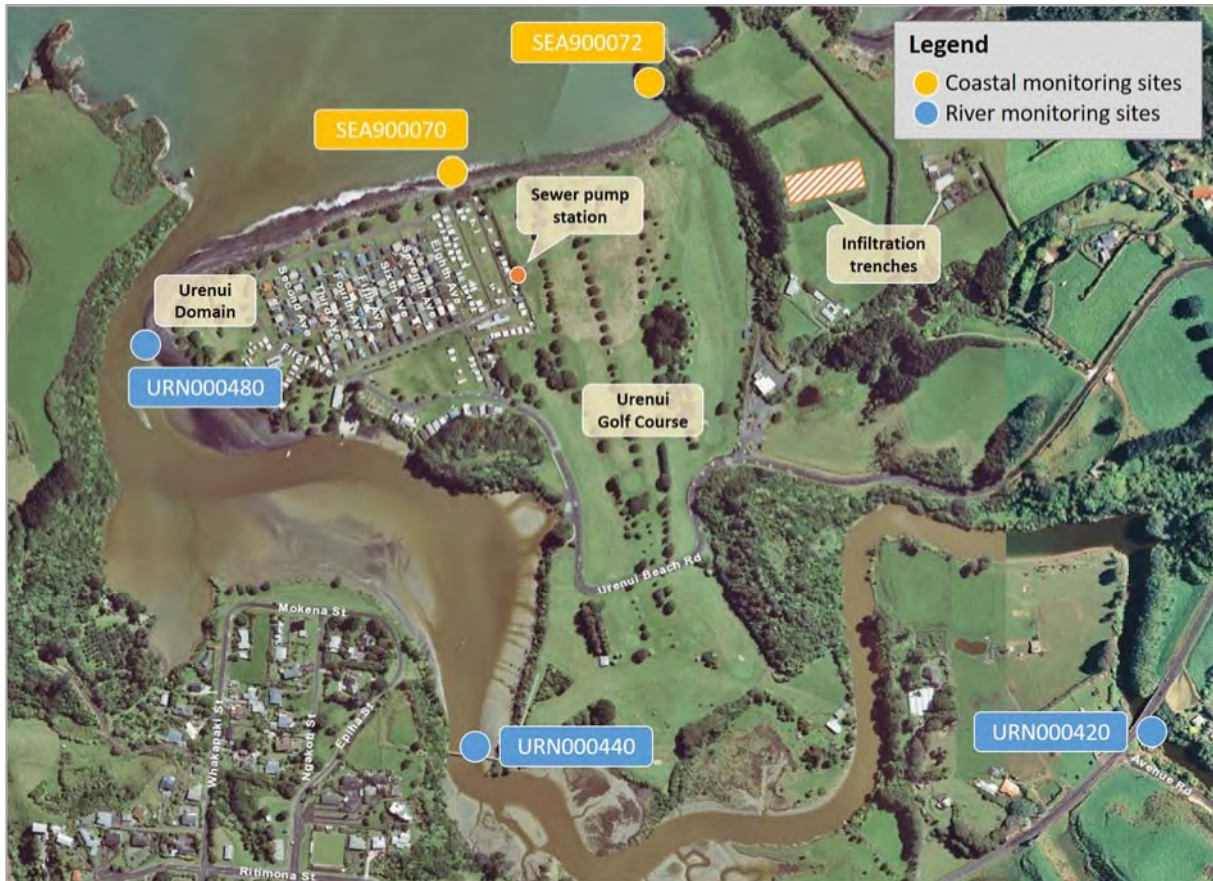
Legend
Coastal monitoring sites
River monitoring sites

SEA900072
SEA900070
Sewer pump station
Infiltration trenches
Urenui Domain
URN000480
Urenui Golf Course
Urenui Beach Rd
Mokena St
Whakapaki St
Ngakoti St
Epiha St
Ritimona St
URN000440
URN000420
Avenue Rd
First Ave
Second Ave
Fourth Ave
Fifth Ave
Sixth Ave
Seventh Ave
Eighth Ave